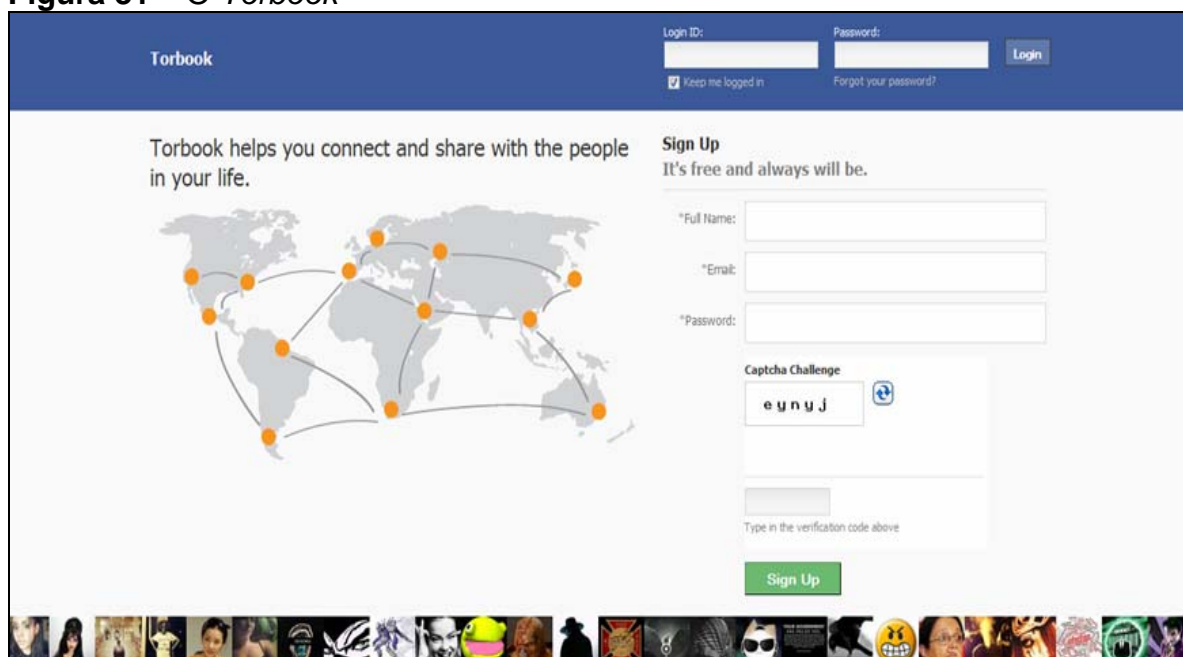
Figura 31 – O Torbook

Torbook

Login ID:

Password:

Login

Keep me logged in

Forgot your password?

Torbook helps you connect and share with the people in your life.

Sign Up
It's free and always will be.

*Full Name:

*Email:

*Password:

Captcha Challenge

eynyj

Type in the verification code above

Sign Up